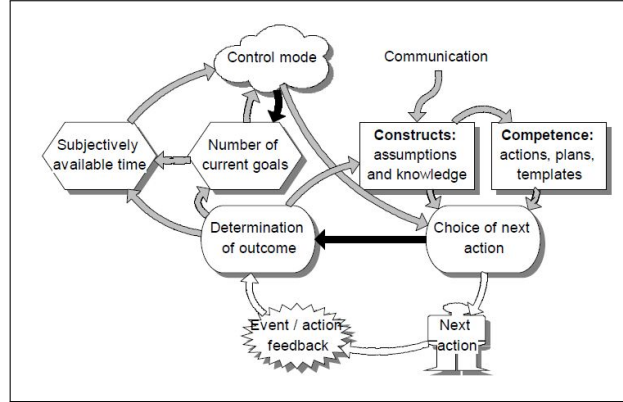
Control mode

Communication

Subjectively available time

Number of current goals

Constructs: assumptions and knowledge

Competence: actions, plans, templates

Determination of outcome

Choice of next action

Event / action feedback

Next action